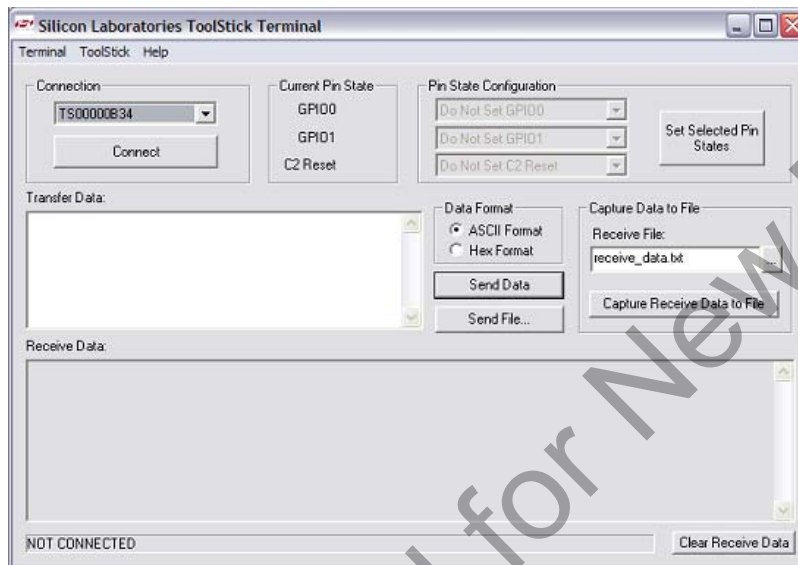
Silicon Laboratories ToolStick Terminal

Terminal ToolStick Help

Connection
TS00000B34
Connect

Current Pin State
GPIO0
GPIO1
C2 Reset

Pin State Configuration
Do Not Set GPIO0
Do Not Set GPIO1
Do Not Set C2 Reset

Set Selected Pin States

Transfer Data:

Data Format
ASCII Format
Hex Format

Send Data
Send File...

Capture Data to File
Receive File:
receive_data.txt
...
Capture Receive Data to File

Receive Data:

NOT CONNECTED

Clear Receive Data

for New